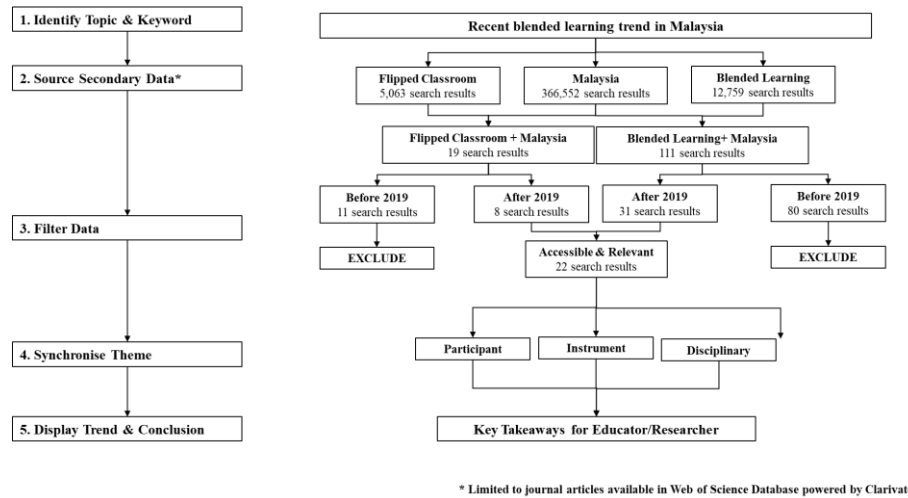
1. Identify Topic & Keyword

2. Source Secondary Data*

3. Filter Data

4. Synchronise Theme

5. Display Trend & Conclusion

Recent blended learning trend in Malaysia

Flipped Classroom
5,063 search results

Malaysia
366,552 search results

Blended Learning
12,759 search results

Flipped Classroom + Malaysia
19 search results

Blended Learning+ Malaysia
111 search results

Before 2019
11 search results

After 2019
8 search results

After 2019
31 search results

Before 2019
80 search results

EXCLUDE

Accessible & Relevant
22 search results

EXCLUDE

Participant

Instrument

Disciplinary

Key Takeaways for Educator/Researcher

* Limited to journal articles available in Web of Science Database powered by Clarivat